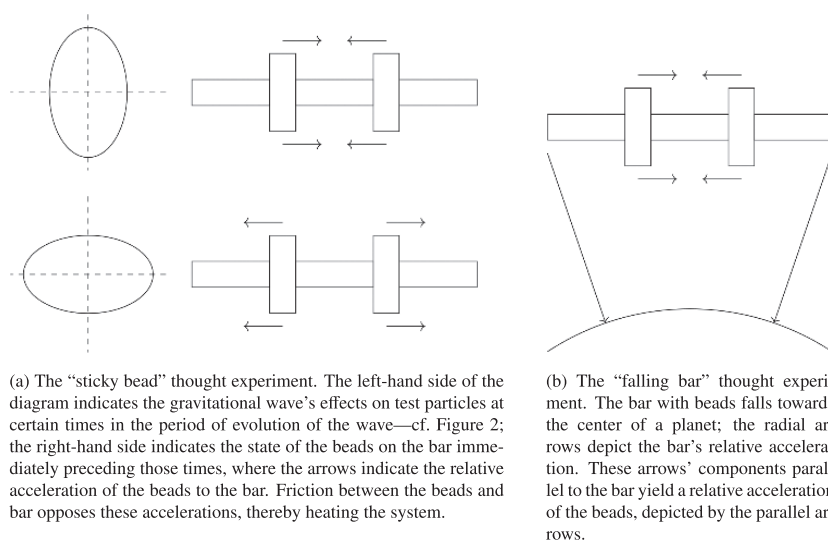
(a) The "sticky bead" thought experiment. The left-hand side of the diagram indicates the gravitational wave's effects on test particles at certain times in the period of evolution of the wave—cf. Figure 2; the right-hand side indicates the state of the beads on the bar immediately preceding those times, where the arrows indicate the relative acceleration of the beads to the bar. Friction between the beads and bar opposes these accelerations, thereby heating the system.

(b) The "falling bar" thought experi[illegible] ment. The bar with beads falls toward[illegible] the center of a planet; the radial ar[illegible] rows depict the bar's relative accelera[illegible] tion. These arrows' components paral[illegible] lel to the bar yield a relative acceleratio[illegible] of the beads, depicted by the parallel ar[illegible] rows.